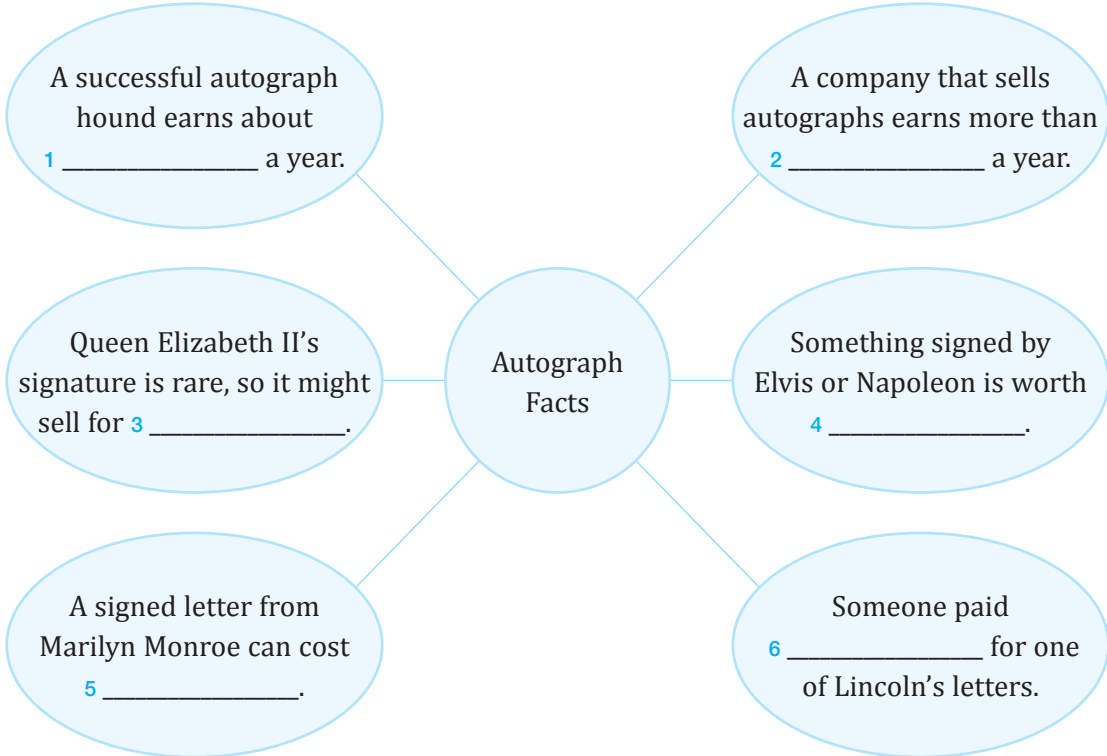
A successful autograph hound earns about 1 ________________ a year.

A company that sells autographs earns more than 2 ________________ a year.

Autograph Facts

Queen Elizabeth II's signature is rare, so it might sell for 3 ________________.

Something signed by Elvis or Napoleon is worth 4 ________________.

A signed letter from Marilyn Monroe can cost 5 ________________.

Someone paid 6 ________________ for one of Lincoln's letters.